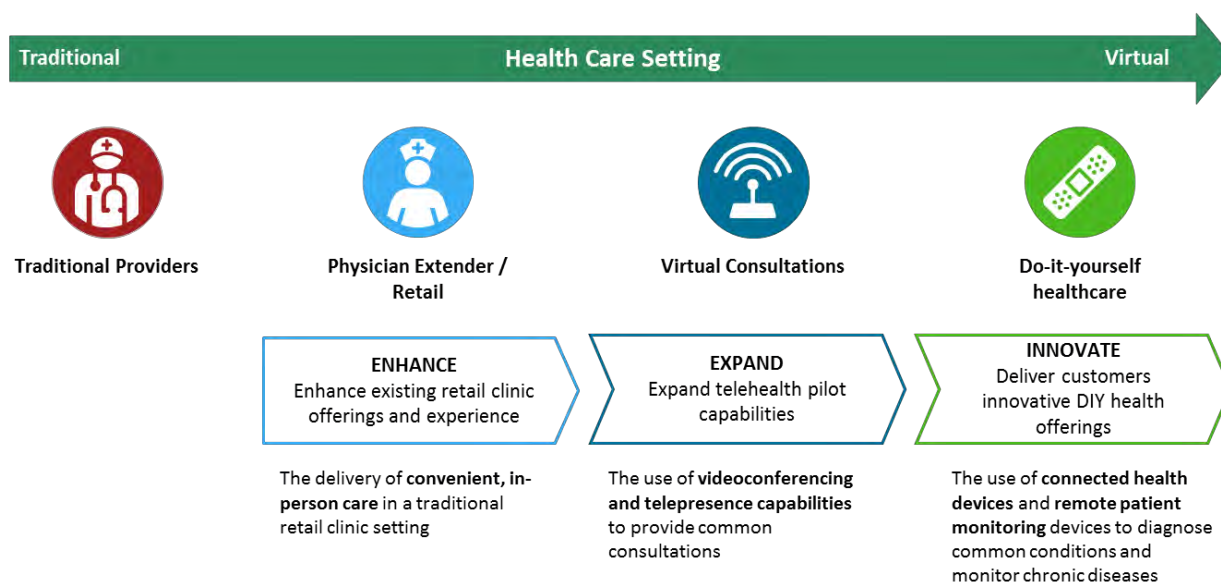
Traditional

Health Care Setting

Virtual

Traditional Providers

Physician Extender / Retail

Virtual Consultations

Do-it-yourself healthcare

ENHANCE
Enhance existing retail clinic offerings and experience

EXPAND
Expand telehealth pilot capabilities

INNOVATE
Deliver customers innovative DIY health offerings

The delivery of convenient, in-person care in a traditional retail clinic setting

The use of videoconferencing and telepresence capabilities to provide common consultations

The use of connected health devices and remote patient monitoring devices to diagnose common conditions and monitor chronic diseases